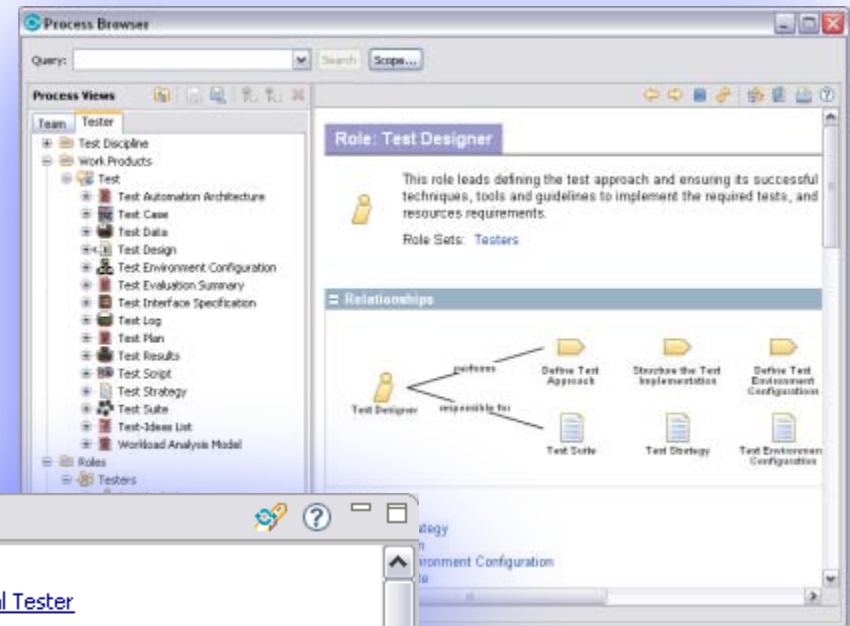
Process Browser

Query: Search Scope...

Process Views

Team Tester

Test Discipline
Work Products
Test
Test Automation Architecture
Test Case
Test Data
Test Design
Test Environment Configuration
Test Evaluation Summary
Test Interface Specification
Test Log
Test Plan
Test Results
Test Script
Test Strategy
Test Suite
Test-Ideas List
Workload Analysis Model
Roles
Testers

Role: Test Designer

This role leads defining the test approach and ensuring its successful techniques, tools and guidelines to implement the required tests, and resources requirements.

Role Sets: Testers

Relationships

Test Designer
performs
responsible for
Define Test Approach
Structure the Test Implementation
Define Test Environment Configurations
Test Suite
Test Strategy
Test Environment Configuration

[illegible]ategy
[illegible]n
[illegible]ironment Configuration
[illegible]te

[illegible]l Tester